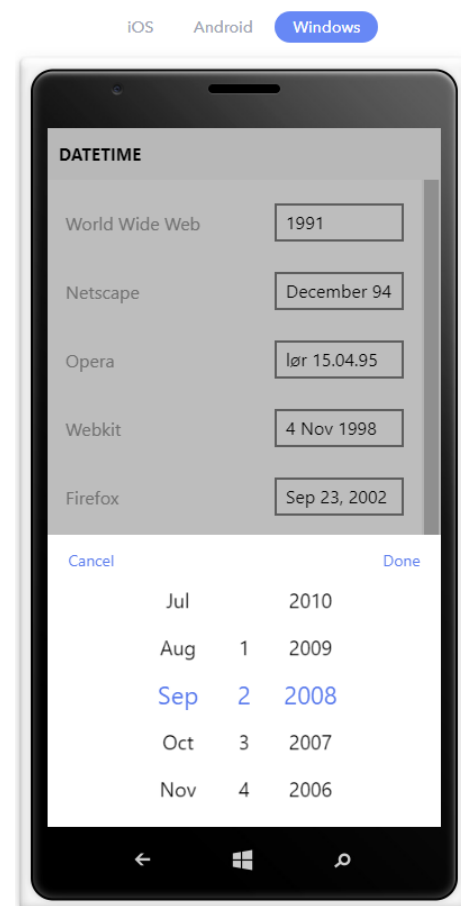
iOS Android Windows

DATETIME

World Wide Web
1991

Netscape
December 94

Opera
lør 15.04.95

Webkit
4 Nov 1998

Firefox
Sep 23, 2002

Cancel
Done

| Jul | | 2010 |
|---|---|---|
| Aug | 1 | 2009 |
| Sep | 2 | 2008 |
| Oct | 3 | 2007 |
| Nov | 4 | 2006 |